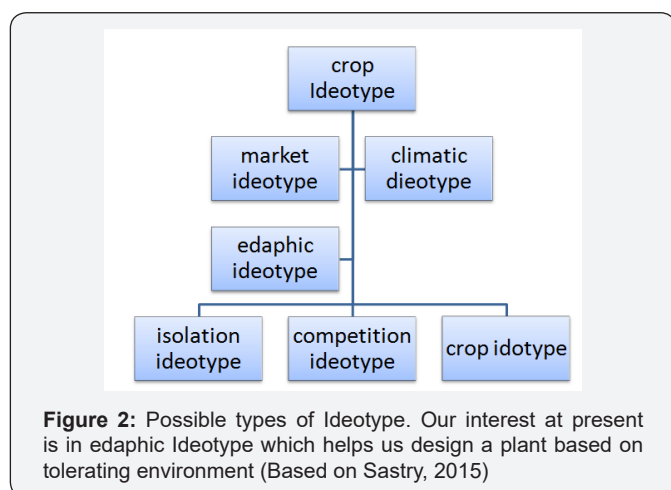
crop Ideotype

market ideotype

climatic dieotype

edaphic ideotype

isolation ideotype

competition ideotype

crop idotype

**Figure 2:** Possible types of Ideotype. Our interest at present is in edaphic Ideotype which helps us design a plant based on tolerating environment (Based on Sastry, 2015)